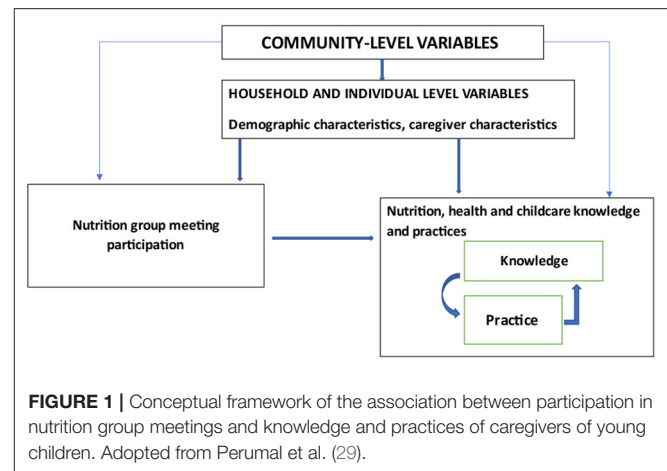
COMMUNITY-LEVEL VARIABLES

HOUSEHOLD AND INDIVIDUAL LEVEL VARIABLES

Demographic characteristics, caregiver characteristics

Nutrition group meeting participation

Nutrition, health and childcare knowledge and practices

Knowledge

Practice

**FIGURE 1 |** Conceptual framework of the association between participation in nutrition group meetings and knowledge and practices of caregivers of young children. Adopted from Perumal et al. (29).